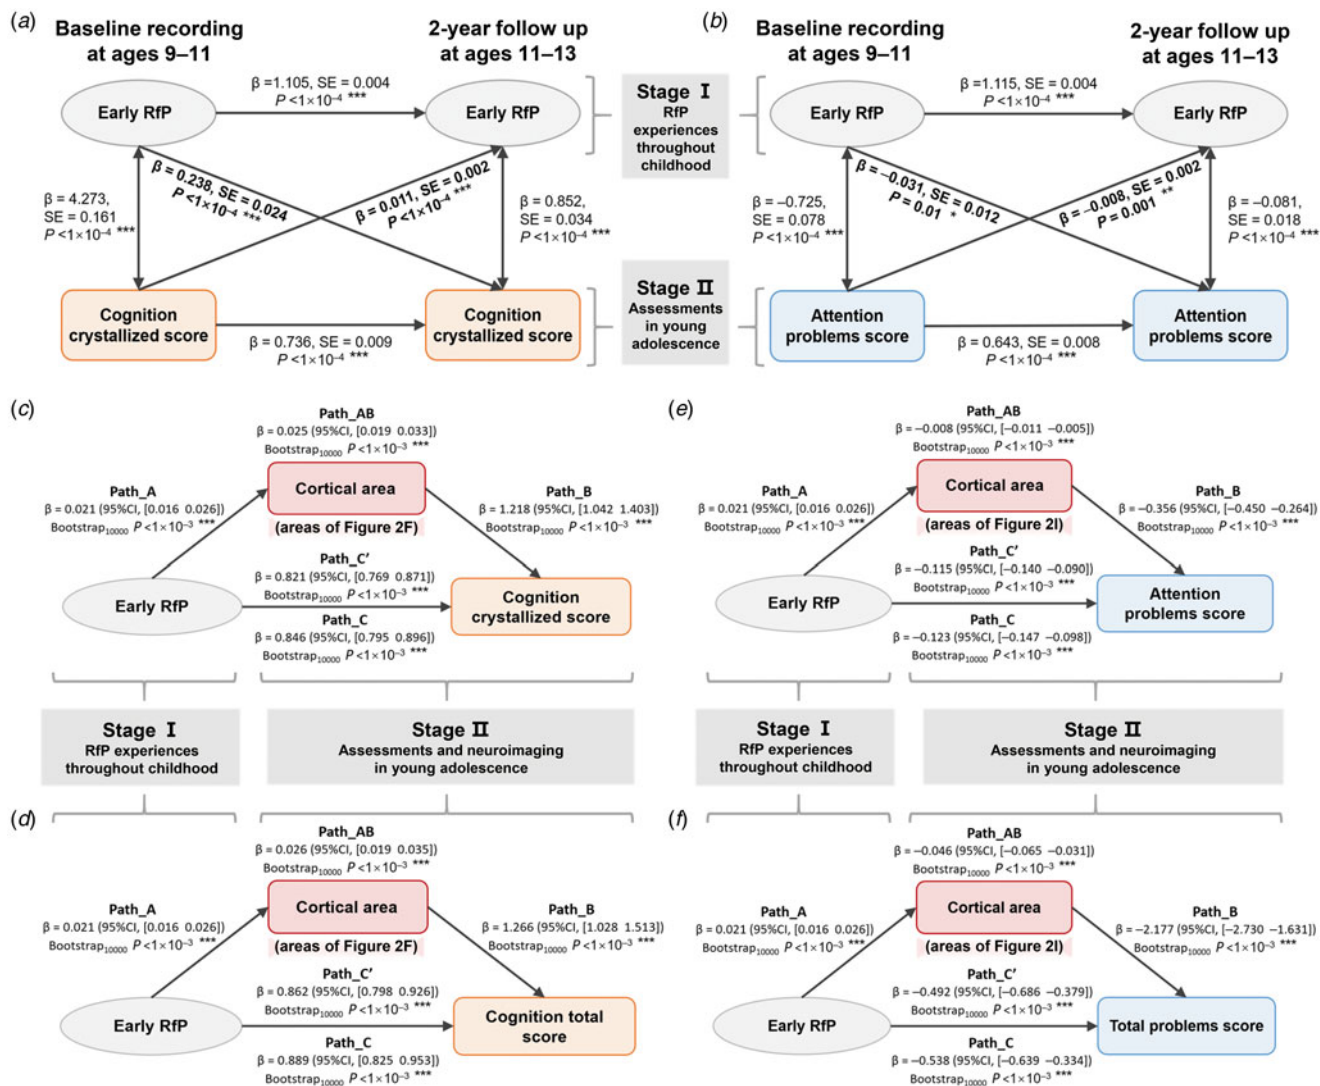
(a) Baseline recording at ages 9–11

2-year follow up at ages 11–13

β =1.105, SE = 0.004 $P<1\times10^{-4}$ ***

Early RfP

Early RfP

β = 0.238, SE = 0.024 $P<1\times10^{-4}$ ***

β = 0.011, SE = 0.002 $P<1\times10^{-4}$ ***

β = 4.273, SE = 0.161 $P<1\times10^{-4}$ ***

β = 0.852, SE = 0.034 $P<1\times10^{-4}$ ***

Cognition crystallized score

Cognition crystallized score

β = 0.736, SE = 0.009 $P<1\times10^{-4}$ ***

Stage Ⅰ RfP experiences throughout childhood

Stage Ⅱ Assessments in young adolescence

(b) Baseline recording at ages 9–11

2-year follow up at ages 11–13

β =1.115, SE = 0.004 $P<1\times10^{-4}$ ***

Early RfP

Early RfP

β = −0.031, SE = 0.012 P = 0.01 *

β = −0.008, SE = 0.002 P = 0.001 **

β = −0.725, SE = 0.078 $P<1\times10^{-4}$ ***

β = −0.081, SE = 0.018 $P<1\times10^{-4}$ ***

Attention problems score

Attention problems score

β = 0.643, SE = 0.008 $P<1\times10^{-4}$ ***

(c)
Path_AB β = 0.025 (95%CI, [0.019 0.033]) Bootstrap$_{10000}$ $P<1\times10^{-3}$ ***

Path_A β = 0.021 (95%CI, [0.016 0.026]) Bootstrap$_{10000}$ $P<1\times10^{-3}$ ***

Cortical area (areas of Figure 2F)

Path_B β = 1.218 (95%CI, [1.042 1.403]) Bootstrap$_{10000}$ $P<1\times10^{-3}$ ***

Path_C′ β = 0.821 (95%CI, [0.769 0.871]) Bootstrap$_{10000}$ $P<1\times10^{-3}$ ***

Early RfP

Cognition crystallized score

Path_C β = 0.846 (95%CI, [0.795 0.896]) Bootstrap$_{10000}$ $P<1\times10^{-3}$ ***

(e)
Path_AB β = −0.008 (95%CI, [−0.011 −0.005]) Bootstrap$_{10000}$ $P<1\times10^{-3}$ ***

Path_A β = 0.021 (95%CI, [0.016 0.026]) Bootstrap$_{10000}$ $P<1\times10^{-3}$ ***

Cortical area (areas of Figure 2I)

Path_B β = −0.356 (95%CI, [−0.450 −0.264]) Bootstrap$_{10000}$ $P<1\times10^{-3}$ ***

Path_C′ β = −0.115 (95%CI, [−0.140 −0.090]) Bootstrap$_{10000}$ $P<1\times10^{-3}$ ***

Early RfP

Attention problems score

Path_C β = −0.123 (95%CI, [−0.147 −0.098]) Bootstrap$_{10000}$ $P<1\times10^{-3}$ ***

Stage Ⅰ RfP experiences throughout childhood

Stage Ⅱ Assessments and neuroimaging in young adolescence

Stage Ⅰ RfP experiences throughout childhood

Stage Ⅱ Assessments and neuroimaging in young adolescence

(d)
Path_AB β = 0.026 (95%CI, [0.019 0.035]) Bootstrap$_{10000}$ $P<1\times10^{-3}$ ***

Path_A β = 0.021 (95%CI, [0.016 0.026]) Bootstrap$_{10000}$ $P<1\times10^{-3}$ ***

Cortical area (areas of Figure 2F)

Path_B β = 1.266 (95%CI, [1.028 1.513]) Bootstrap$_{10000}$ $P<1\times10^{-3}$ ***

Path_C′ β = 0.862 (95%CI, [0.798 0.926]) Bootstrap$_{10000}$ $P<1\times10^{-3}$ ***

Early RfP

Cognition total score

Path_C β = 0.889 (95%CI, [0.825 0.953]) Bootstrap$_{10000}$ $P<1\times10^{-3}$ ***

(f)
Path_AB β = −0.046 (95%CI, [−0.065 −0.031]) Bootstrap$_{10000}$ $P<1\times10^{-3}$ ***

Path_A β = 0.021 (95%CI, [0.016 0.026]) Bootstrap$_{10000}$ $P<1\times10^{-3}$ ***

Cortical area (areas of Figure 2I)

Path_B β = −2.177 (95%CI, [−2.730 −1.631]) Bootstrap$_{10000}$ $P<1\times10^{-3}$ ***

Path_C′ β = −0.492 (95%CI, [−0.686 −0.379]) Bootstrap$_{10000}$ $P<1\times10^{-3}$ ***

Early RfP

Total problems score

Path_C β = −0.538 (95%CI, [−0.639 −0.334]) Bootstrap$_{10000}$ $P<1\times10^{-3}$ ***